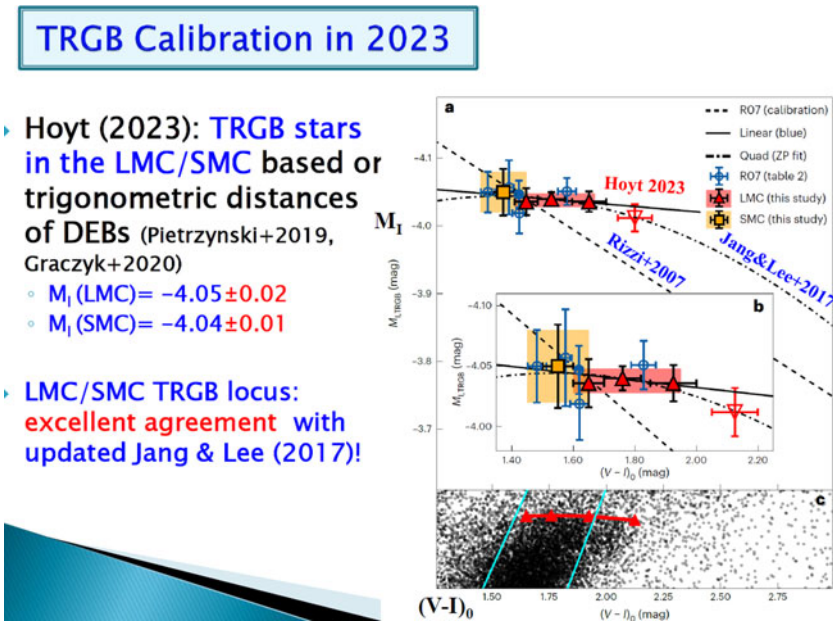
TRGB Calibration in 2023

Hoyt (2023): TRGB stars in the LMC/SMC based or trigonometric distances of DEBs (Pietrzynski+2019, Graczyk+2020)

$M_I$ (LMC)= −4.05±0.02

$M_I$ (SMC)= −4.04±0.01

LMC/SMC TRGB locus: excellent agreement with updated Jang & Lee (2017)!

a

R07 (calibration)
Linear (blue)
Quad (ZP fit)
R07 (table 2)
LMC (this study)
SMC (this study)

Hoyt 2023

Rizzi+2007

Jang&Lee+2017

$M_I$

$M_{I,TRGB}$ (mag)

-4.1
-4.0
-3.9
-3.8
-3.7

b

$M_{I,TRGB}$ (mag)

-4.10
-4.05
-4.00

1.40
1.60
1.80
2.00
2.20

$(V-I)_0$ (mag)

c

1.50
1.75
2.00
2.25
2.50
2.75

$(V-I)_0$

$(V-I)_0$ (mag)